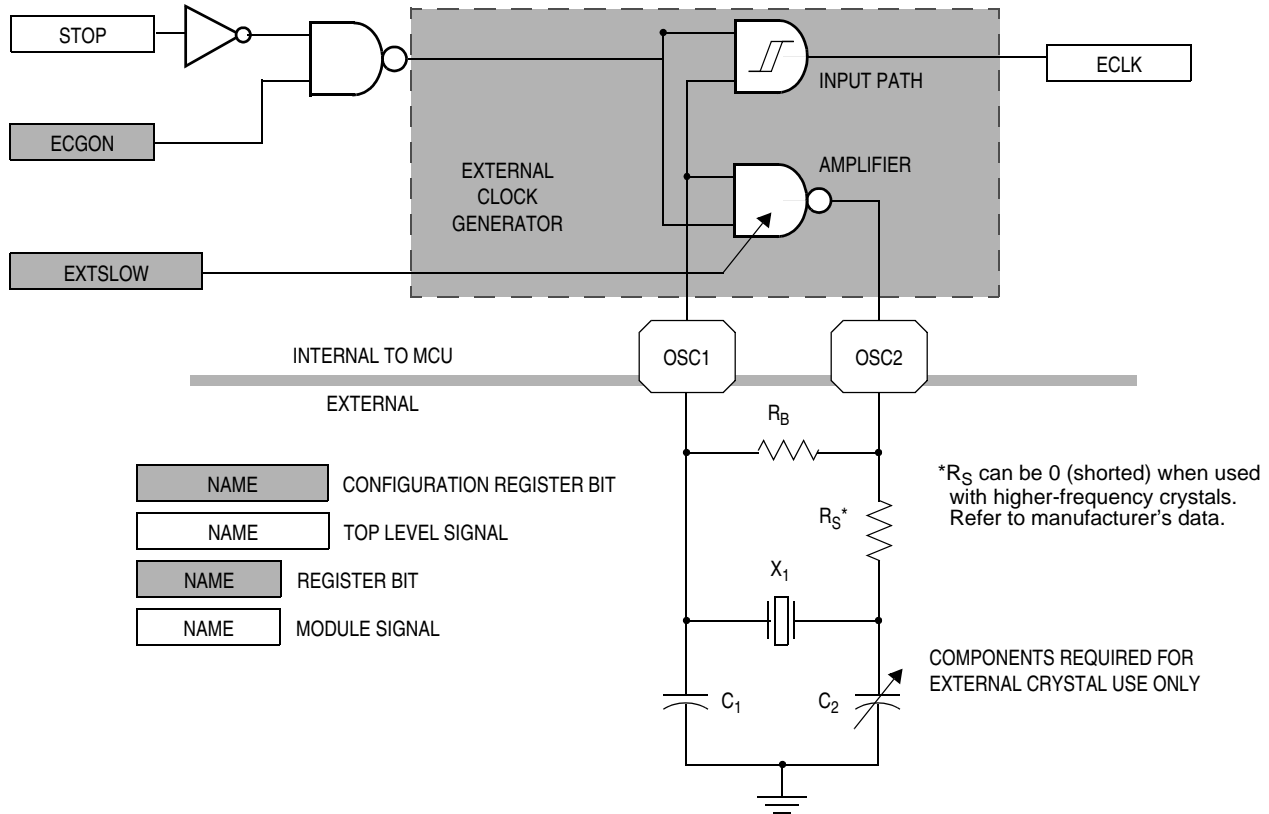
STOP

ECGON

EXTSLOW

EXTERNAL CLOCK GENERATOR

INPUT PATH

ECLK

AMPLIFIER

INTERNAL TO MCU

OSC1

OSC2

EXTERNAL

$R_B$

$R_S$*

*$R_S$ can be 0 (shorted) when used with higher-frequency crystals. Refer to manufacturer's data.

$X_1$

$C_1$

$C_2$

COMPONENTS REQUIRED FOR EXTERNAL CRYSTAL USE ONLY

NAME CONFIGURATION REGISTER BIT

NAME TOP LEVEL SIGNAL

NAME REGISTER BIT

NAME MODULE SIGNAL